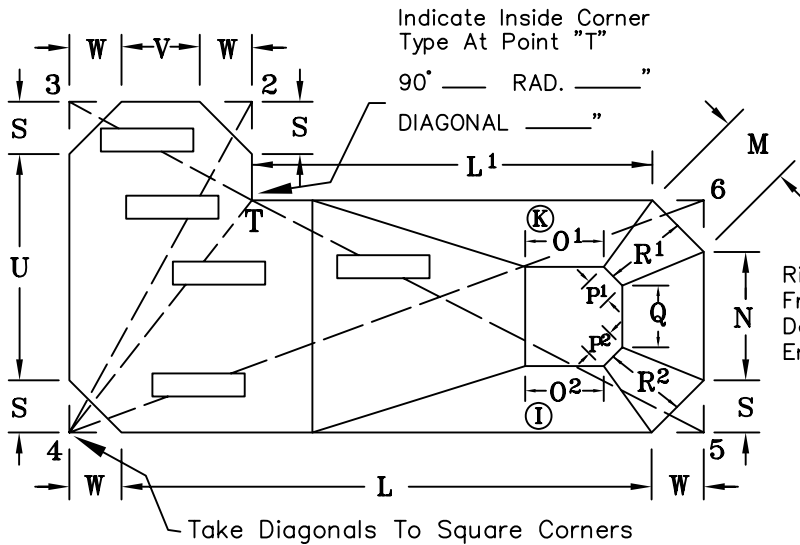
Indicate Inside Corner Type At Point "T"

90˚ ___ RAD. ___"

DIAGONAL ___"

W V W

3 2

S S

L¹

M

6

T

K

O¹

R¹

U

P¹

Q

N

P²

R²

S S

O²

I

4 5

W L W

Ri
Fr
Da
Er

Take Diagonals To Square Corners